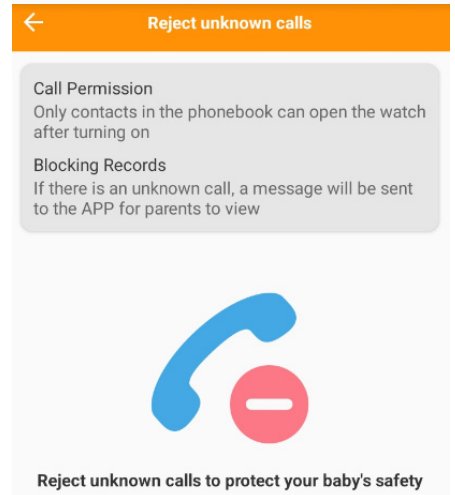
Reject unknown calls

Call Permission
Only contacts in the phonebook can open the watch after turning on

Blocking Records
If there is an unknown call, a message will be sent to the APP for parents to view

Reject unknown calls to protect your baby's safety